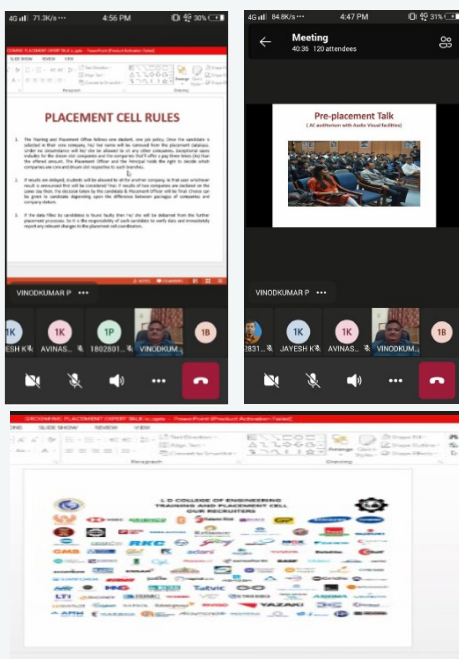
4G 71.3K/s 4:56 PM 30%

PLACEMENT CELL RULES

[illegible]

VINODKUMAR P •••

1K
1K
1P
VINODKUM...
1B
JAYESH K
AVINAS...
1802801...

4G 84.8K/s 4:47 PM 31%

Meeting
40:36 120 attendees

Pre-placement Talk
( At auditorium with Audio Visual facilities)

VINODKUMAR P •••

1K
1K
1B
2831...
JAYESH K
AVINAS...
VINODKUM...

L D COLLEGE OF ENGINEERING
TRAINING AND PLACEMENT CELL
OUR RECRUITERS

SLIDE SHOW
REVIEW
VIEW
Paragraph
Drawing